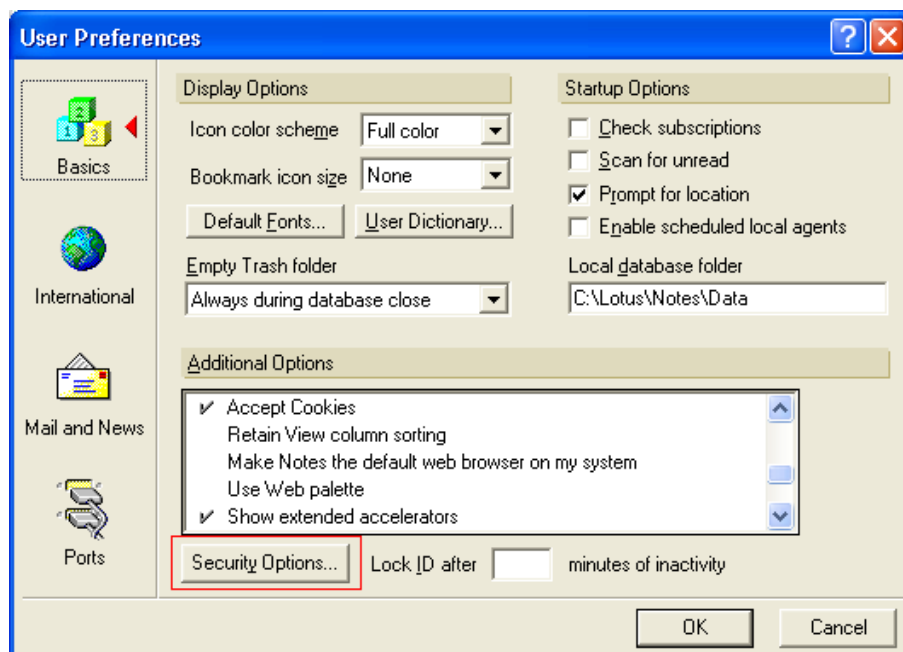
User Preferences

?

Basics

International

Mail and News

Ports

Display Options

Icon color scheme Full color

Bookmark icon size None

Default Fonts... User Dictionary...

Empty Trash folder

Always during database close

Startup Options

Check subscriptions

Scan for unread

Prompt for location

Enable scheduled local agents

Local database folder

C:\Lotus\Notes\Data

Additional Options

✔ Accept Cookies
Retain View column sorting
Make Notes the default web browser on my system
Use Web palette
✔ Show extended accelerators

Security Options... Lock ID after minutes of inactivity

OK Cancel